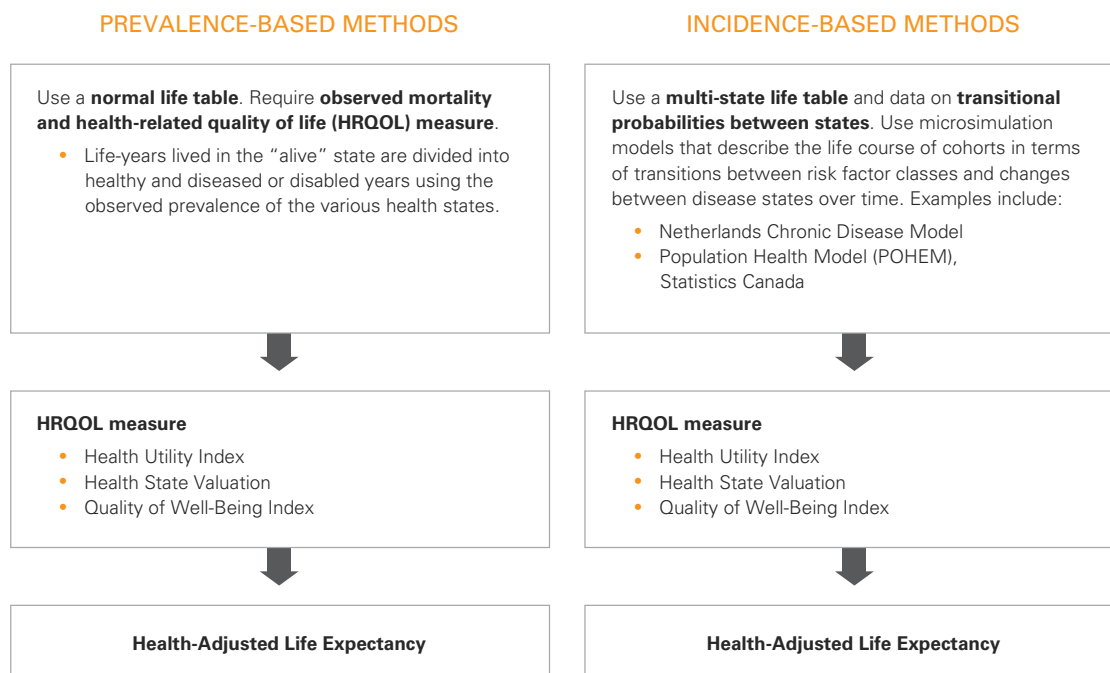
PREVALENCE-BASED METHODS

Use a **normal life table**. Require **observed mortality and health-related quality of life (HRQOL) measure**.

- Life-years lived in the "alive" state are divided into healthy and diseased or disabled years using the observed prevalence of the various health states.

**HRQOL measure**

- Health Utility Index
- Health State Valuation
- Quality of Well-Being Index

**Health-Adjusted Life Expectancy**

INCIDENCE-BASED METHODS

Use a **multi-state life table** and data on **transitional probabilities between states**. Use microsimulation models that describe the life course of cohorts in terms of transitions between risk factor classes and changes between disease states over time. Examples include:

- Netherlands Chronic Disease Model
- Population Health Model (POHEM), Statistics Canada

**HRQOL measure**

- Health Utility Index
- Health State Valuation
- Quality of Well-Being Index

**Health-Adjusted Life Expectancy**